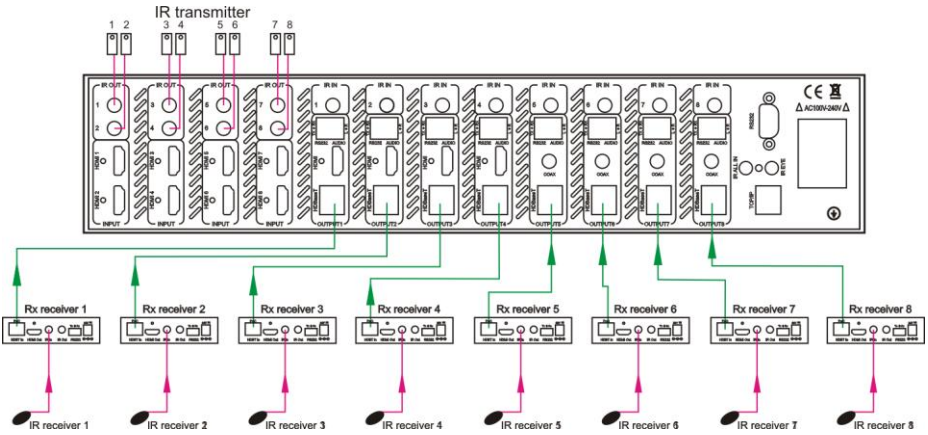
IR transmitter

1 2 3 4 5 6 7 8

IR OUT 1 2 HDMI 1 HDMI 2 INPUT

IR OUT 3 4 HDMI 3 HDMI 4 INPUT

IR OUT 5 6 HDMI 5 HDMI 6 INPUT

IR OUT 7 8 HDMI 7 HDMI 8 INPUT

IR IN 1 RS232 AUDIO HDMI HDBaseT OUTPUT1

IR IN 2 RS232 AUDIO HDMI HDBaseT OUTPUT2

IR IN 3 RS232 AUDIO HDMI HDBaseT OUTPUT3

IR IN 4 RS232 AUDIO HDMI HDBaseT OUTPUT4

IR IN 5 RS232 AUDIO COAX HDBaseT OUTPUT5

IR IN 6 RS232 AUDIO COAX HDBaseT OUTPUT6

IR IN 7 RS232 AUDIO COAX HDBaseT OUTPUT7

IR IN 8 RS232 AUDIO COAX HDBaseT OUTPUT8

RS232 IR ALL IN IR EYE TCP/IP

CE AC100V-240V

Rx receiver 1 Rx receiver 2 Rx receiver 3 Rx receiver 4 Rx receiver 5 Rx receiver 6 Rx receiver 7 Rx receiver 8

IR receiver 1 IR receiver 2 IR receiver 3 IR receiver 4 IR receiver 5 IR receiver 6 IR receiver 7 IR receiver 8